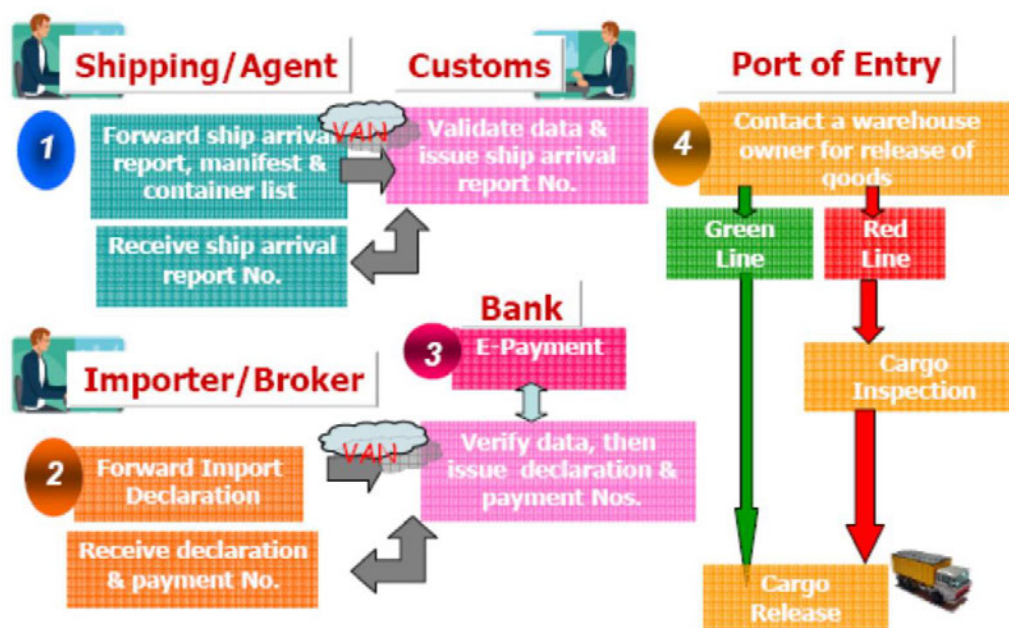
Shipping/Agent

Customs

Port of Entry

1

Forward ship arrival report, manifest & container list

VAN

Validate data & issue ship arrival report No.

Receive ship arrival report No.

4

Contact a warehouse owner for release of goods

Green Line

Red Line

Bank

3

E-Payment

Importer/Broker

Cargo Inspection

2

Forward Import Declaration

VAN

Verify data, then issue declaration & payment Nos.

Receive declaration & payment No.

Cargo Release